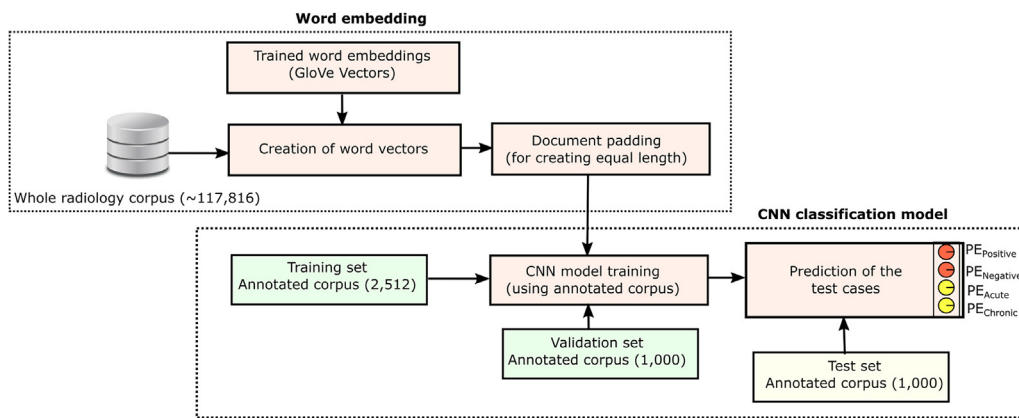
Word embedding

Trained word embeddings (GloVe Vectors)

Creation of word vectors

Document padding (for creating equal length)

Whole radiology corpus (~117,816)

CNN classification model

Training set Annotated corpus (2,512)

CNN model training (using annotated corpus)

Prediction of the test cases

$PE_{Positive}$
$PE_{Negative}$
$PE_{Acute}$
$PE_{Chronic}$

Validation set Annotated corpus (1,000)

Test set Annotated corpus (1,000)